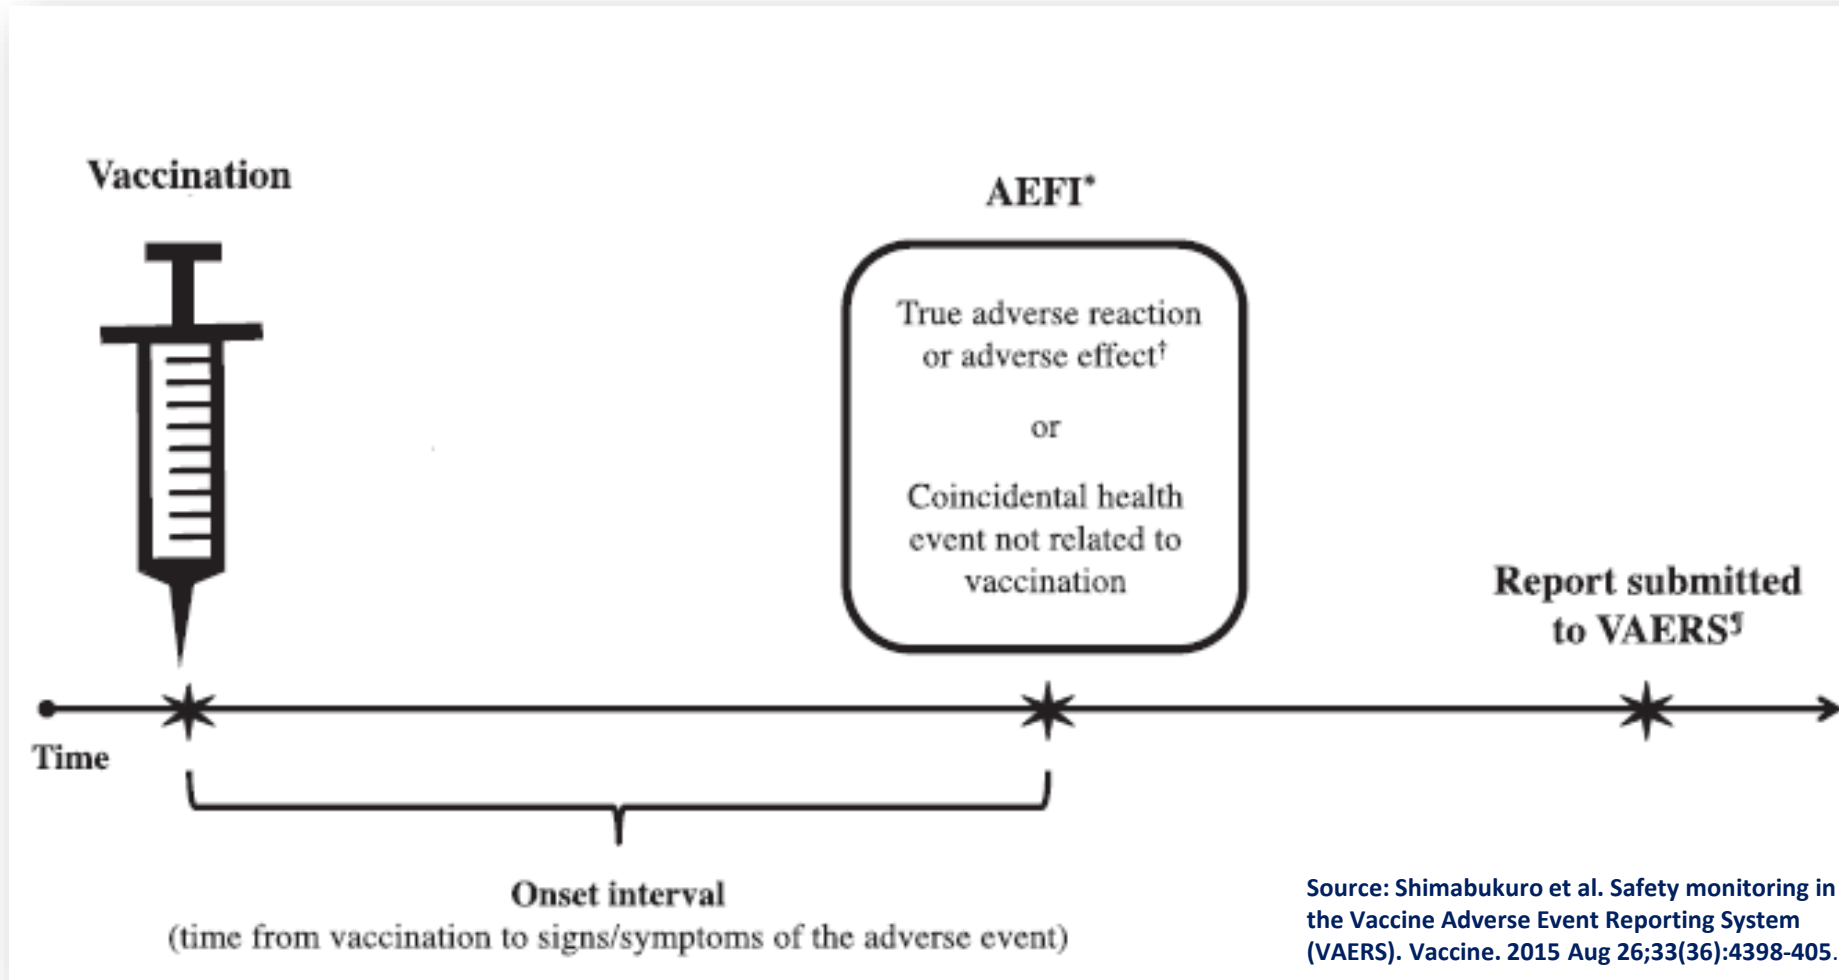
Vaccination

AEFI*

True adverse reaction or adverse effect†

or

Coincidental health event not related to vaccination

Report submitted to VAERS§

Time

Onset interval
(time from vaccination to signs/symptoms of the adverse event)

Source: Shimabukuro et al. Safety monitoring in the Vaccine Adverse Event Reporting System (VAERS). Vaccine. 2015 Aug 26;33(36):4398-405.